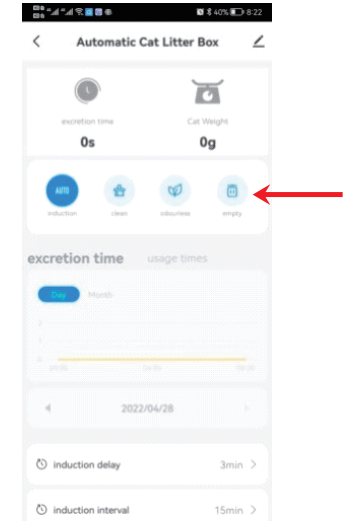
40% 8:22

Automatic Cat Litter Box

excretion time
0s

Cat Weight
0g

AUTO
induction
clean
odourless
empty

excretion time
usage times

Day
Month

2
1
0

14:00
04:00
08:00

2022/04/28

induction delay
3min

induction interval
15min